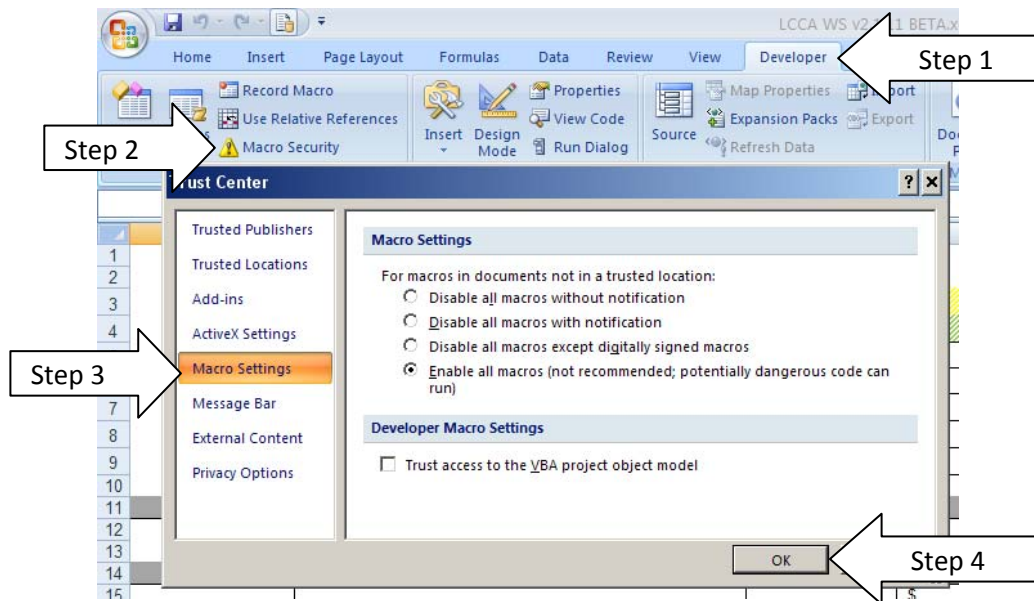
LCCA WS v2 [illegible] BETA.x

Home Insert Page Layout Formulas Data Review View Developer

Step 1

Record Macro
Use Relative References
Macro Security

Insert Design Mode

Properties
View Code
Run Dialog

Source

Map Properties
Expansion Packs
Refresh Data

Import
Export

Step 2

Trust Center

? ×

Trusted Publishers
Trusted Locations
Add-ins
ActiveX Settings
Macro Settings
Message Bar
External Content
Privacy Options

Step 3

Macro Settings

For macros in documents not in a trusted location:
Disable all macros without notification
Disable all macros with notification
Disable all macros except digitally signed macros
Enable all macros (not recommended; potentially dangerous code can run)

Developer Macro Settings

Trust access to the VBA project object model

OK

Step 4

1
2
3
4
7
8
9
10
11
12
13
14
15

$